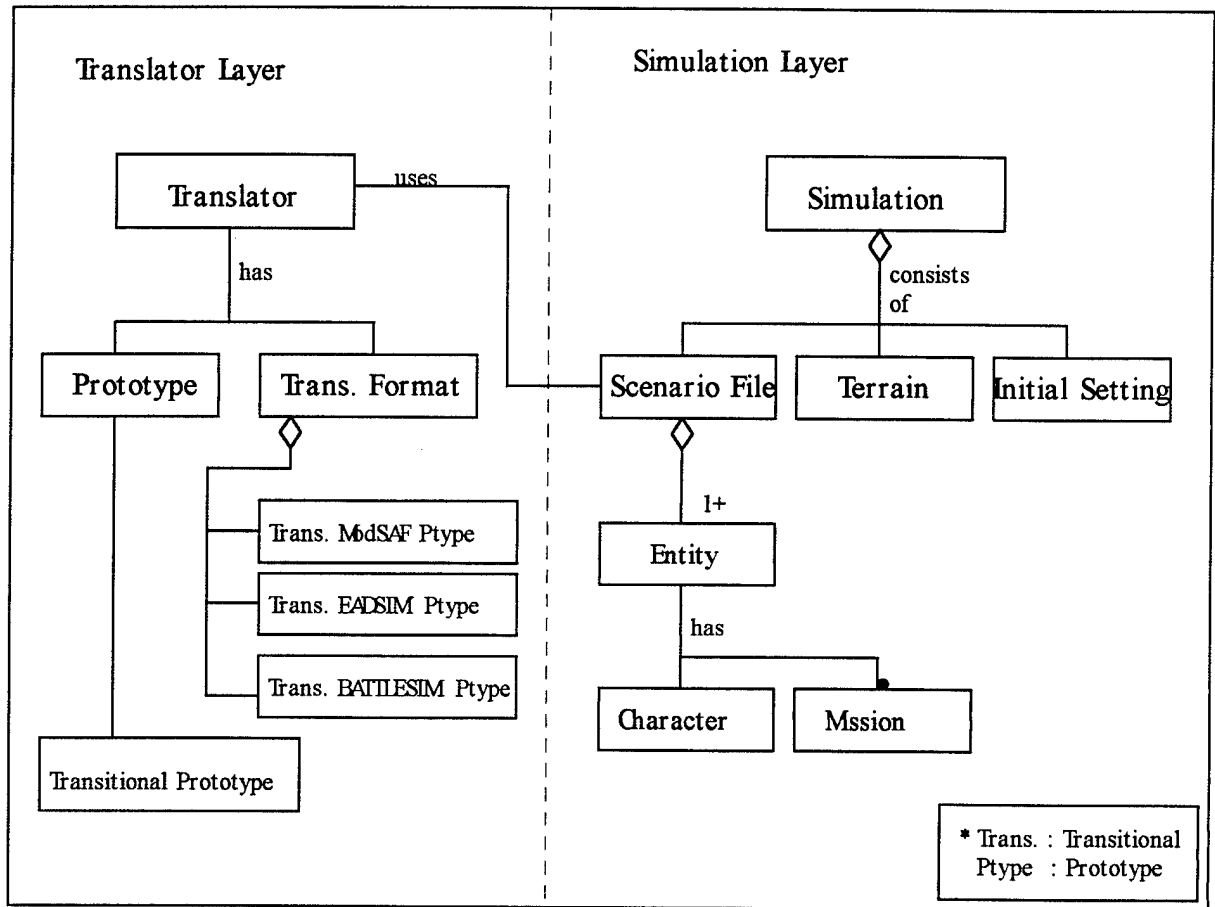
Translator Layer

Simulation Layer

Translator

uses

Simulation

has

consists of

Prototype

Trans. Format

Scenario File

Terrain

Initial Setting

Trans. ModSAF Ptype

Trans. EADSIM Ptype

Trans. BATTLESIM Ptype

1+

Entity

has

Character

Mssion

Transitional Prototype

* Trans. : Transitional
Ptype : Prototype